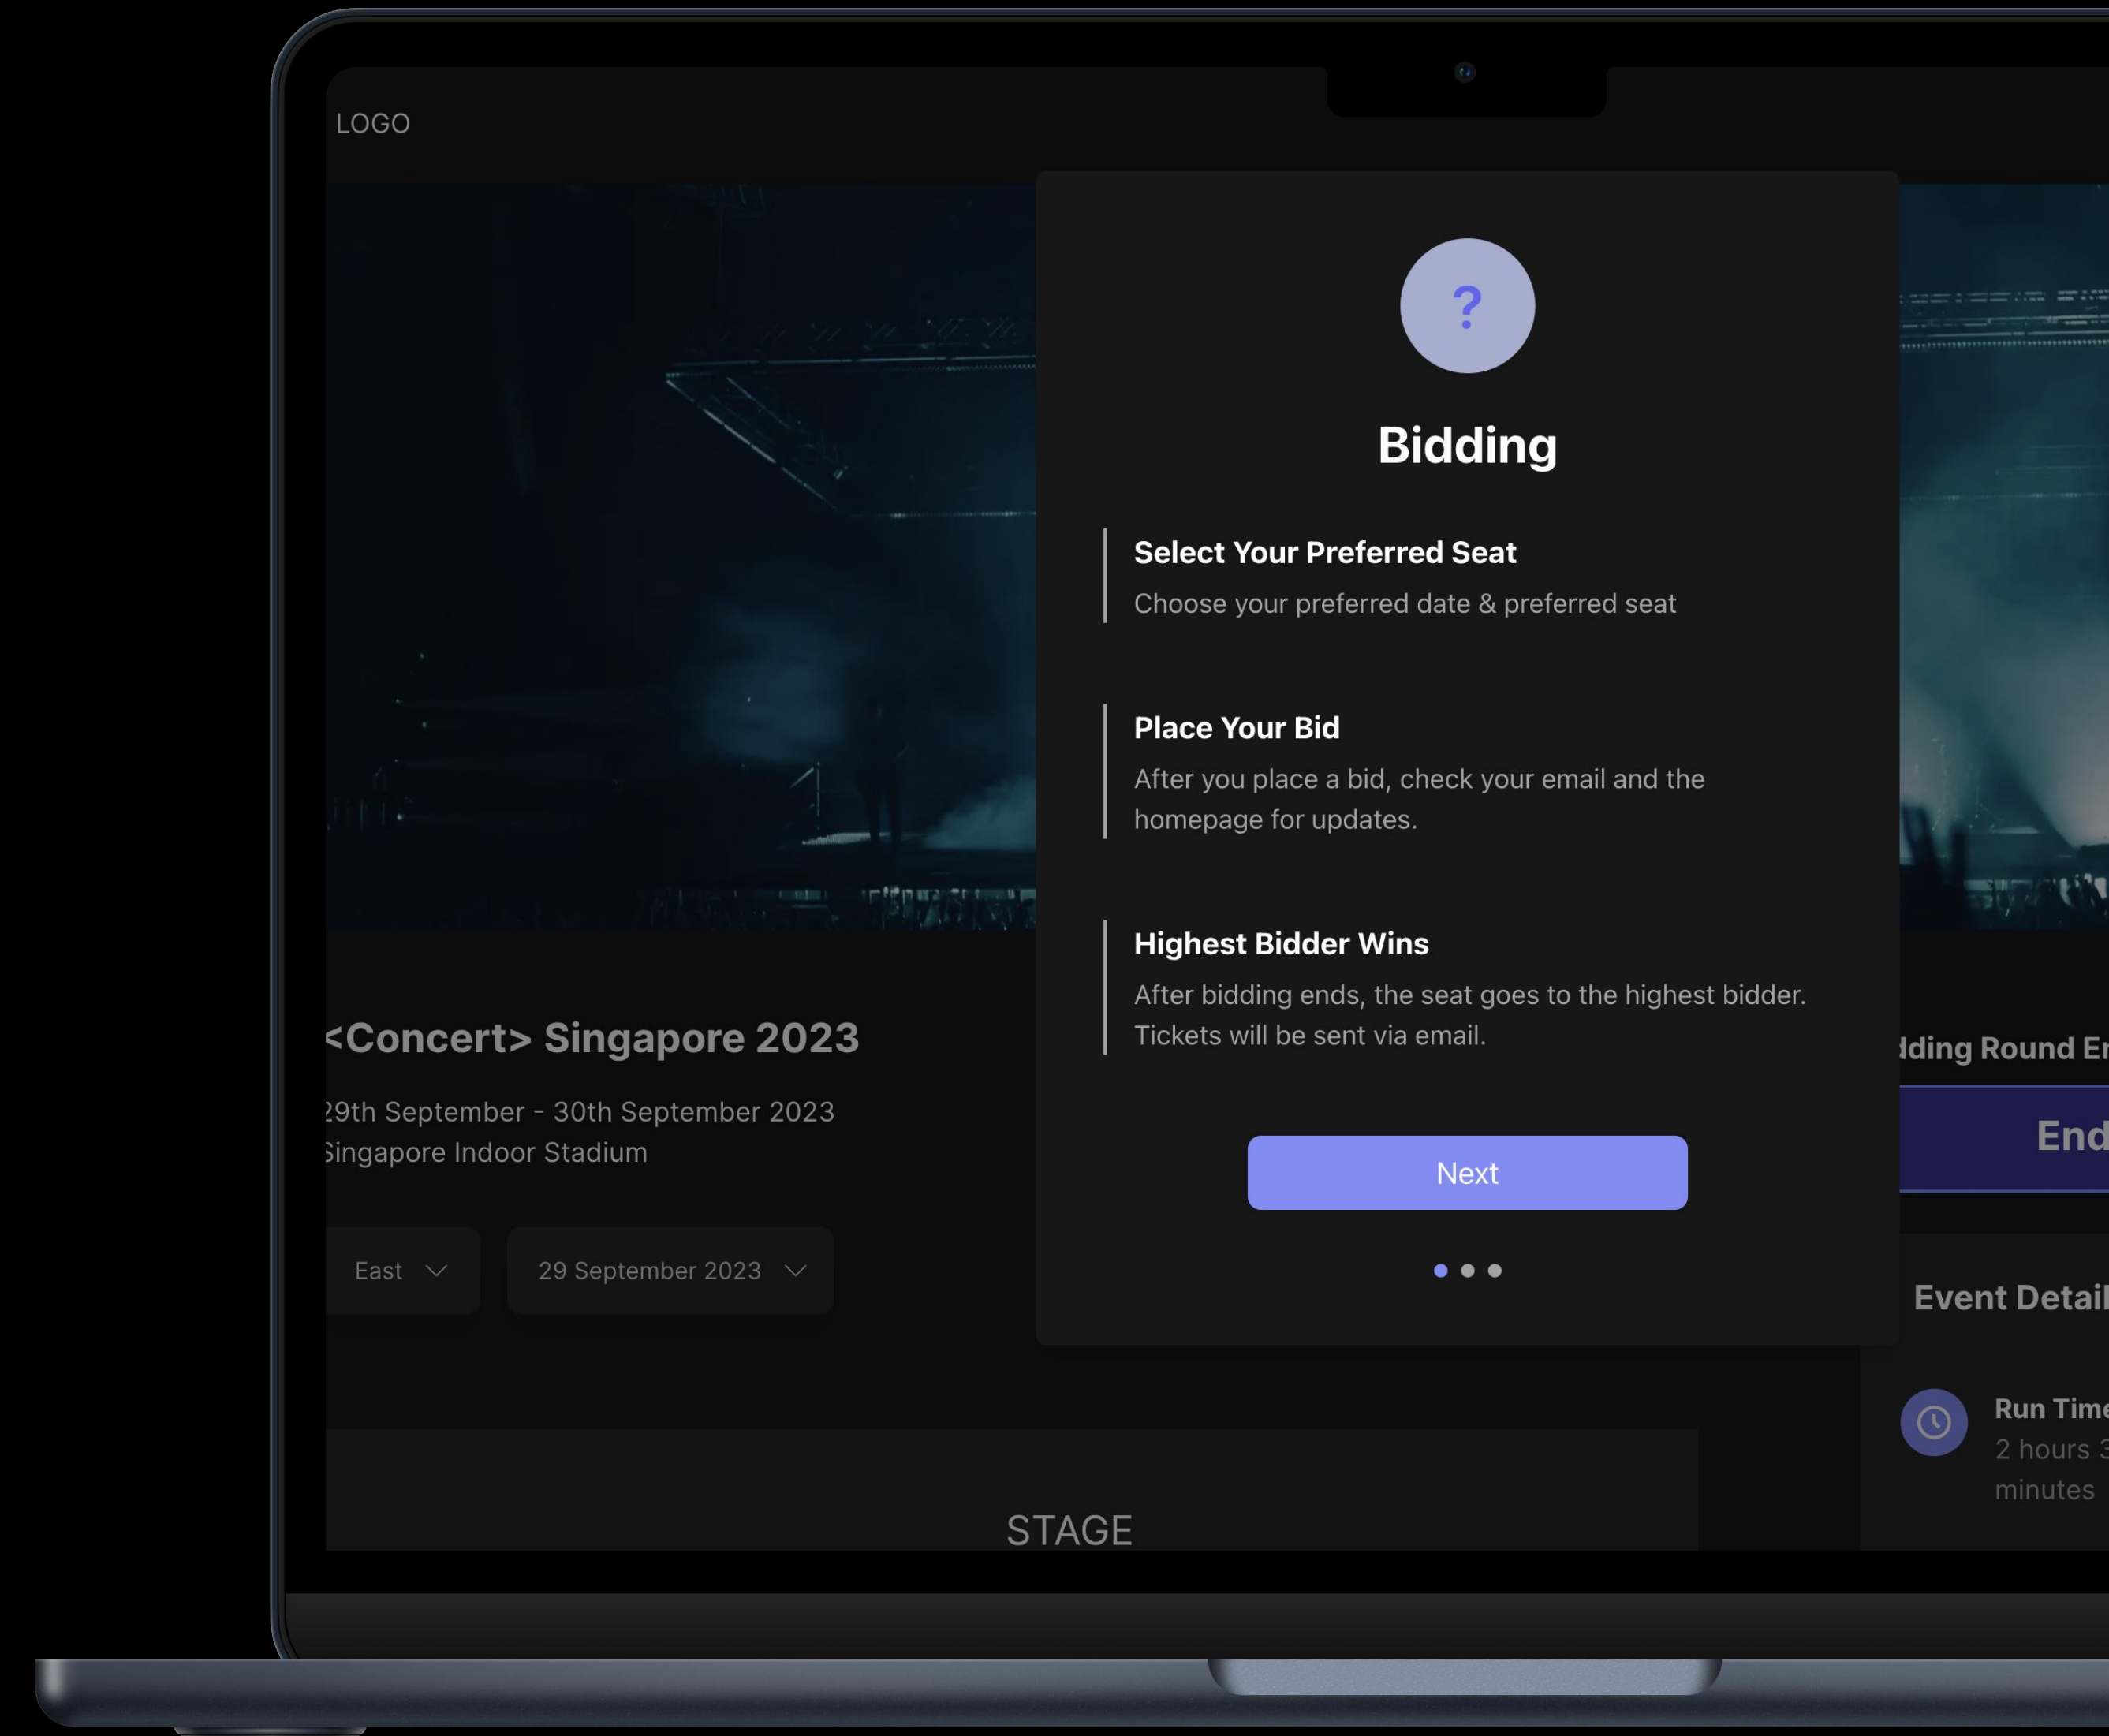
LOGO

?

Bidding

Select Your Preferred Seat
Choose your preferred date & preferred seat

Place Your Bid
After you place a bid, check your email and the homepage for updates.

Highest Bidder Wins
After bidding ends, the seat goes to the highest bidder. Tickets will be sent via email.

Next

<Concert> Singapore 2023
29th September - 30th September 2023
Singapore Indoor Stadium

East
29 September 2023

dding Round En
End

Event Detail

Run Time
2 hours 3
minutes

STAGE